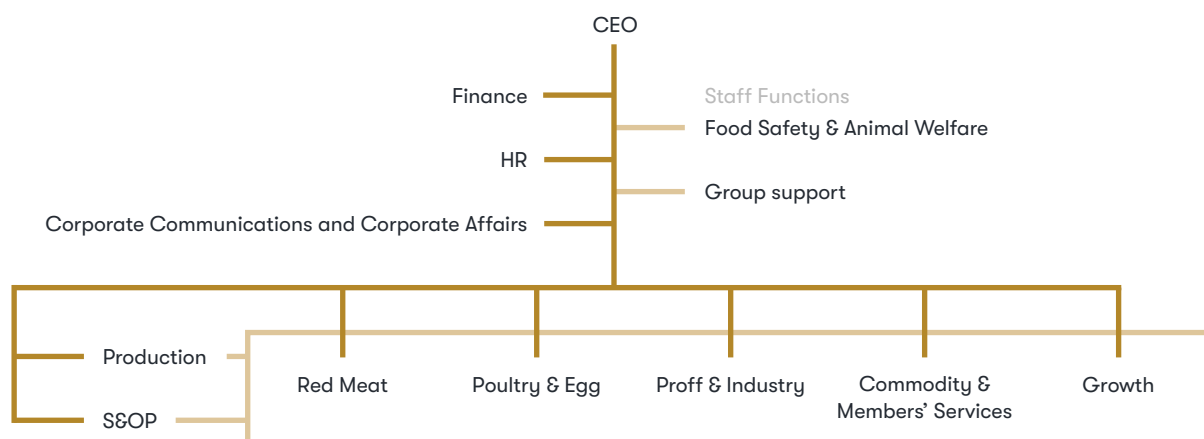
CEO

Finance

HR

Corporate Communications and Corporate Affairs

Staff Functions

Food Safety & Animal Welfare

Group support

Production

S&OP

Red Meat

Poultry & Egg

Proff & Industry

Commodity & Members' Services

Growth